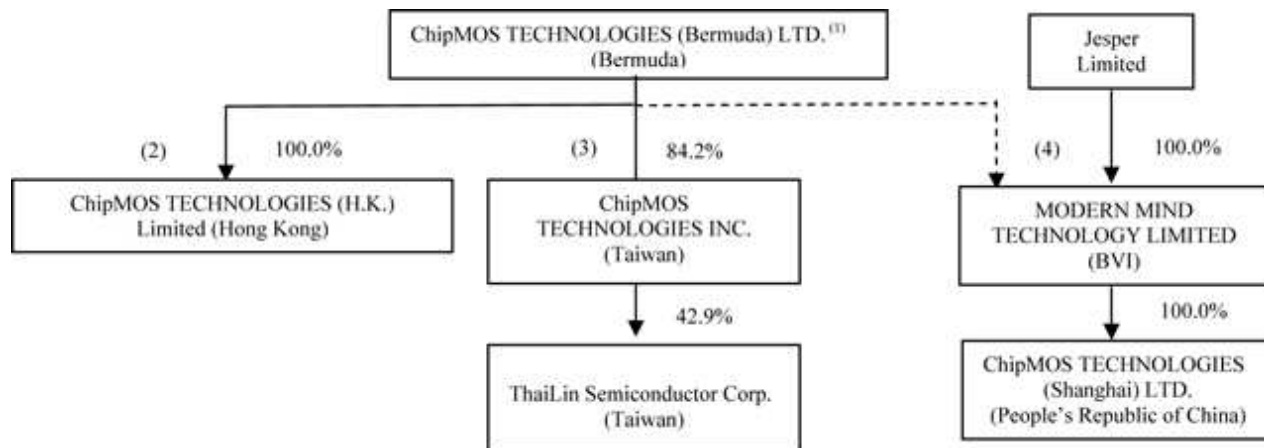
ChipMOS TECHNOLOGIES (Bermuda) LTD. $^{(1)}$ (Bermuda)

Jesper Limited

(2) 100.0%

(3) 84.2%

(4) 100.0%

ChipMOS TECHNOLOGIES (H.K.) Limited (Hong Kong)

ChipMOS TECHNOLOGIES INC. (Taiwan)

MODERN MIND TECHNOLOGY LIMITED (BVI)

42.9%

100.0%

ThaiLin Semiconductor Corp. (Taiwan)

ChipMOS TECHNOLOGIES (Shanghai) LTD. (People's Republic of China)